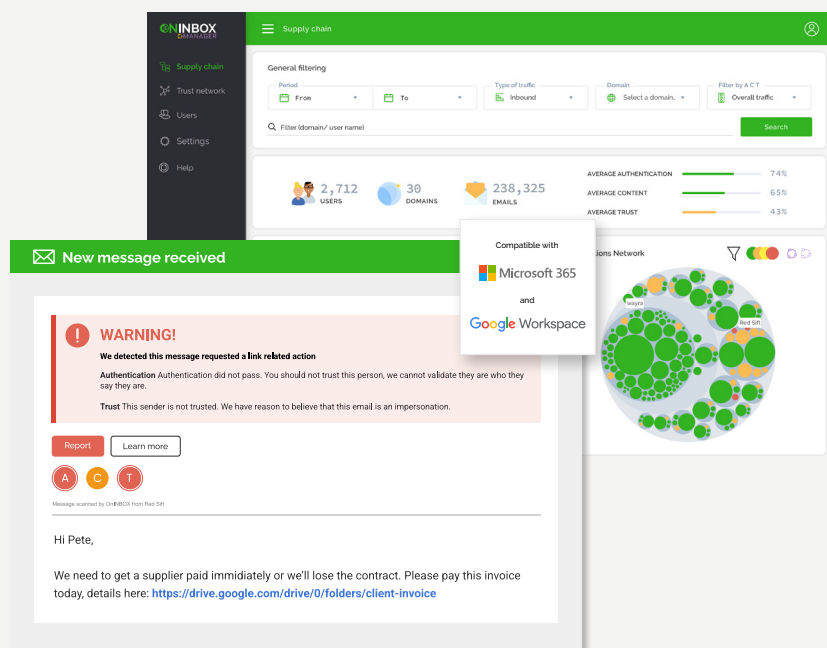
ONINBOX MANAGER

Supply chain

Supply chain
Trust network
Users
Settings
Help

General filtering

Period
From
To
Type of traffic
Inbound
Domain
Select a domain..
Filter by A C T
Overall traffic

Filter (domain/ user name)
Search

2,712
USERS
30
DOMAINS
238,325
EMAILS

AVERAGE AUTHENTICATION 74%
AVERAGE CONTENT 65%
AVERAGE TRUST 43%

Compatible with
Microsoft 365
and
Google Workspace

tions Network

Red Sift

New message received

WARNING!

We detected this message requested a link related action

Authentication Authentication did not pass. You should not trust this person, we cannot validate they are who they say they are.

Trust This sender is not trusted. We have reason to believe that this email is an impersonation.

Report
Learn more

A C T

Message scanned by OnINBOX from Red Sift

Hi Pete,

We need to get a supplier paid immidiately or we'll lose the contract. Please pay this invoice today, details here: https://drive.google.com/drive/0/folders/client-invoice